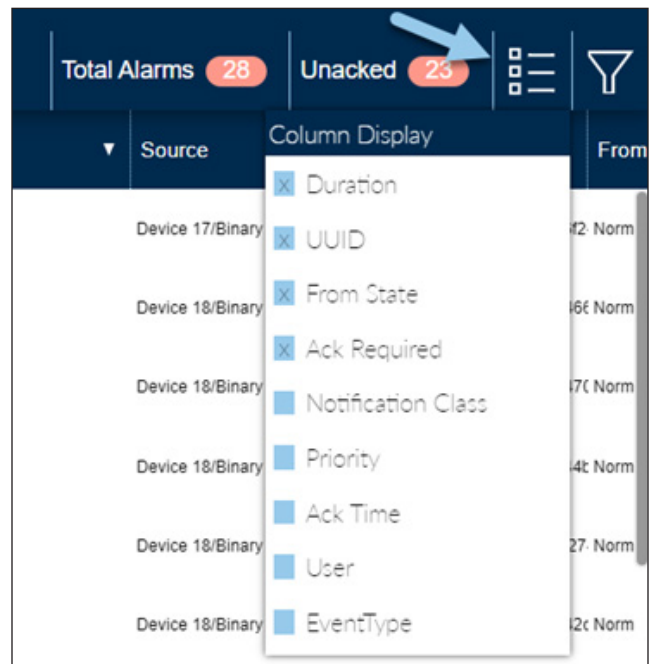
Total Alarms 28 Unacked 23

▼ Source

Column Display

From

Device 17/Binary
Device 18/Binary
Device 18/Binary
Device 18/Binary
Device 18/Binary
Device 18/Binary

x Duration
x UUID
x From State
x Ack Required
Notification Class
Priority
Ack Time
User
EventType

f2 Norm
l6 Norm
l7 Norm
4t Norm
27 Norm
l2 Norm